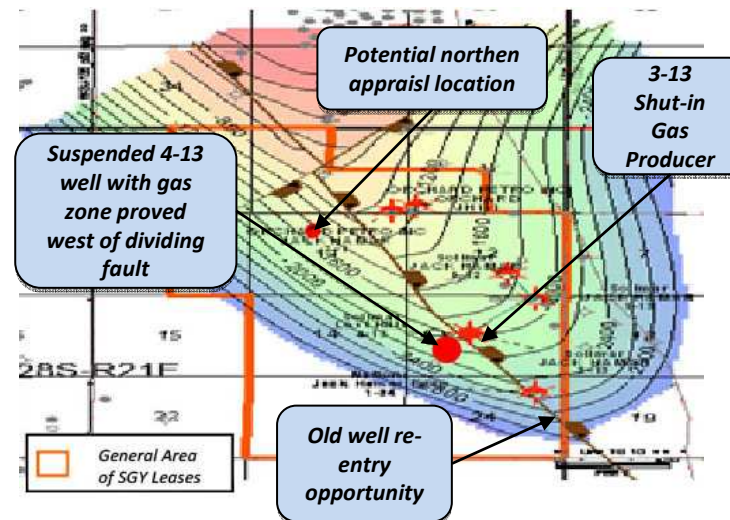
Potential northen appraisl location

3-13 Shut-in Gas Producer

Suspended 4-13 well with gas zone proved west of dividing fault

ORCHARD PETRO

ORCHARD PETRO INC

JACK HAMM

Jack Hamm

15

28S-R21E

22

24

19

Old well re-entry opportunity

General Area of SGY Leases